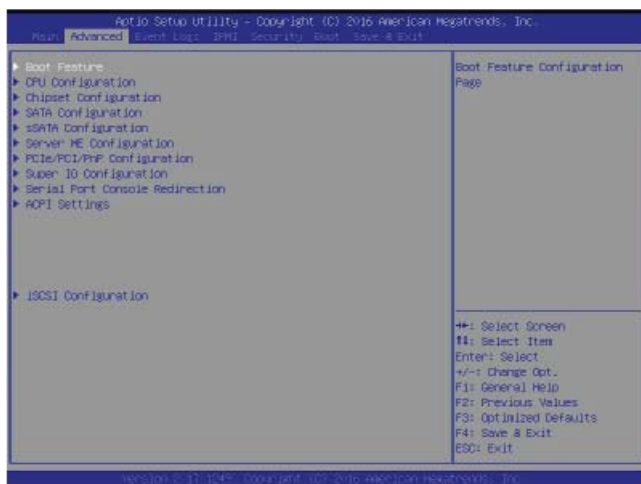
Aptio Setup Utility – Copyright (C) 2016 American Megatrends, Inc.
Main Advanced Event Logs IPMI Security Boot Save & Exit

▶ Boot Feature
▶ CPU Configuration
▶ Chipset Configuration
▶ SATA Configuration
▶ sSATA Configuration
▶ Server ME Configuration
▶ PCIe/PCI/PnP Configuration
▶ Super IO Configuration
▶ Serial Port Console Redirection
▶ ACPI Settings

▶ iSCSI Configuration

Boot Feature Configuration Page

→←: Select Screen
↑↓: Select Item
Enter: Select
+/-: Change Opt.
F1: General Help
F2: Previous Values
F3: Optimized Defaults
F4: Save & Exit
ESC: Exit

Version 2.17.1245. Copyright (C) 2016 American Megatrends, Inc.